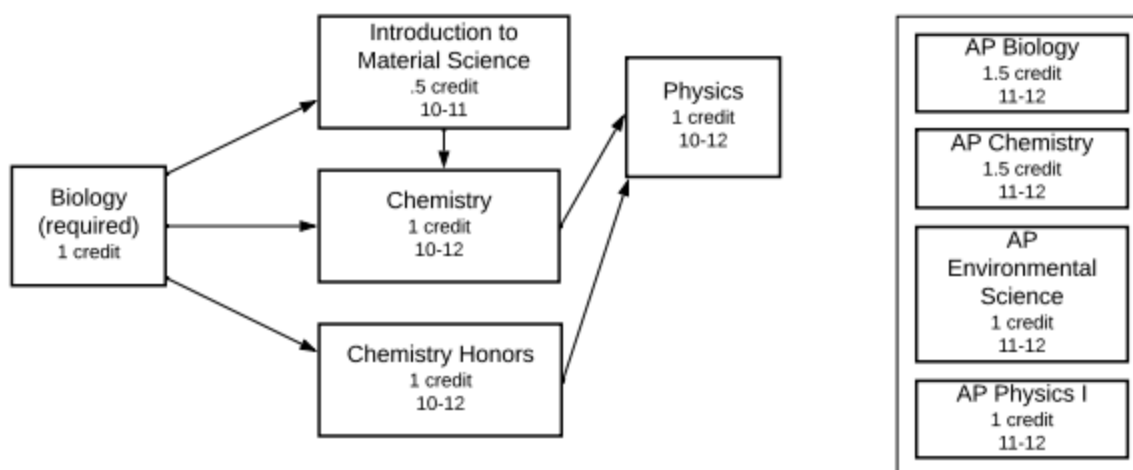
Biology
(required)
1 credit

Introduction to Material Science
.5 credit
10-11

Chemistry
1 credit
10-12

Chemistry Honors
1 credit
10-12

Physics
1 credit
10-12

AP Biology
1.5 credit
11-12

AP Chemistry
1.5 credit
11-12

AP Environmental Science
1 credit
11-12

AP Physics I
1 credit
11-12